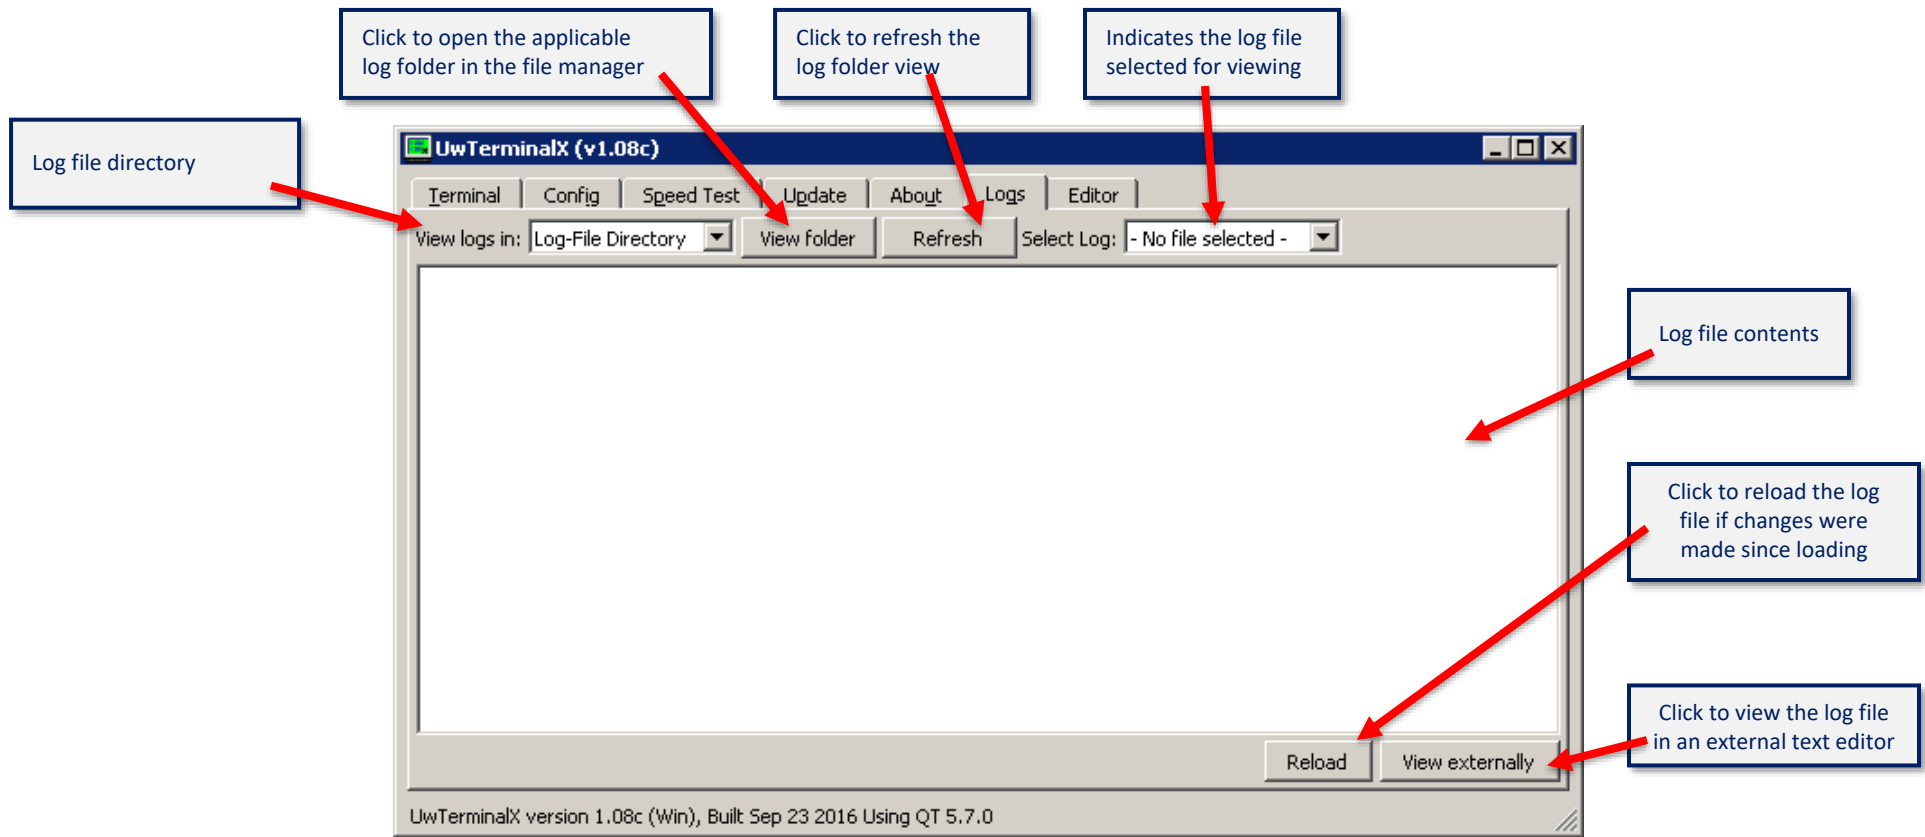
Log file directory

Click to open the applicable log folder in the file manager

Click to refresh the log folder view

Indicates the log file selected for viewing

UwTerminalX (v1.08c)

Terminal | Config | Speed Test | Update | About | Logs | Editor

View logs in: Log-File Directory | View folder | Refresh | Select Log: - No file selected -

Log file contents

Click to reload the log file if changes were made since loading

Click to view the log file in an external text editor

Reload | View externally

UwTerminalX version 1.08c (Win), Built Sep 23 2016 Using QT 5.7.0